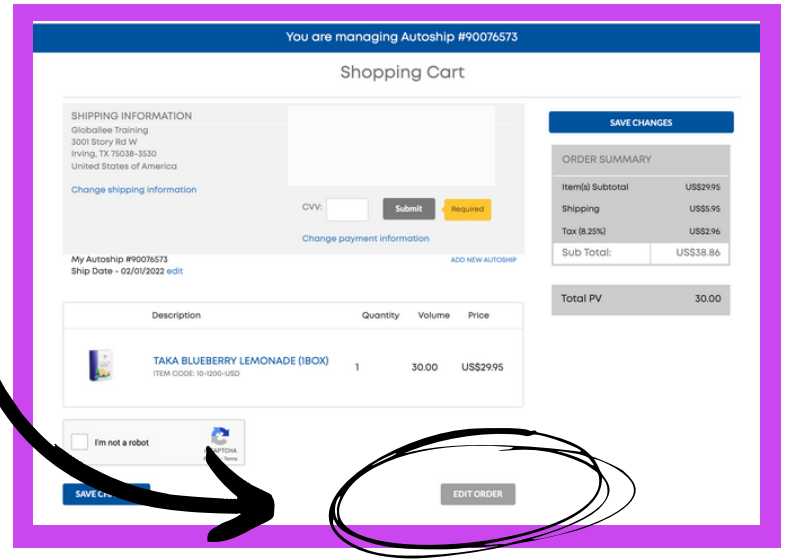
You are managing Autoship #90076573

Shopping Cart

SHIPPING INFORMATION
Globallee Training
3001 Story Rd W
Irving, TX 75038-3530
United States of America

Change shipping information

CVV: Submit Required

Change payment information

My Autoship #90076573
Ship Date - 02/01/2022 edit

ADD NEW AUTOSHIP

SAVE CHANGES

ORDER SUMMARY

| | |
|---|---|
| Item(s) Subtotal | US$29.95 |
| Shipping | US$5.95 |
| Tax (8.25%) | US$2.96 |
| Sub Total: | US$38.86 |

| | |
|---|---|
| Total PV | 30.00 |

| Description | Quantity | Volume | Price |
|---|---|---|---|
| TAKA BLUEBERRY LEMONADE (1BOX) ITEM CODE: 10-1200-USD | 1 | 30.00 | US$29.95 |

I'm not a robot
reCAPTCHA
Privacy - Terms

SAVE CH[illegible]

EDIT ORDER